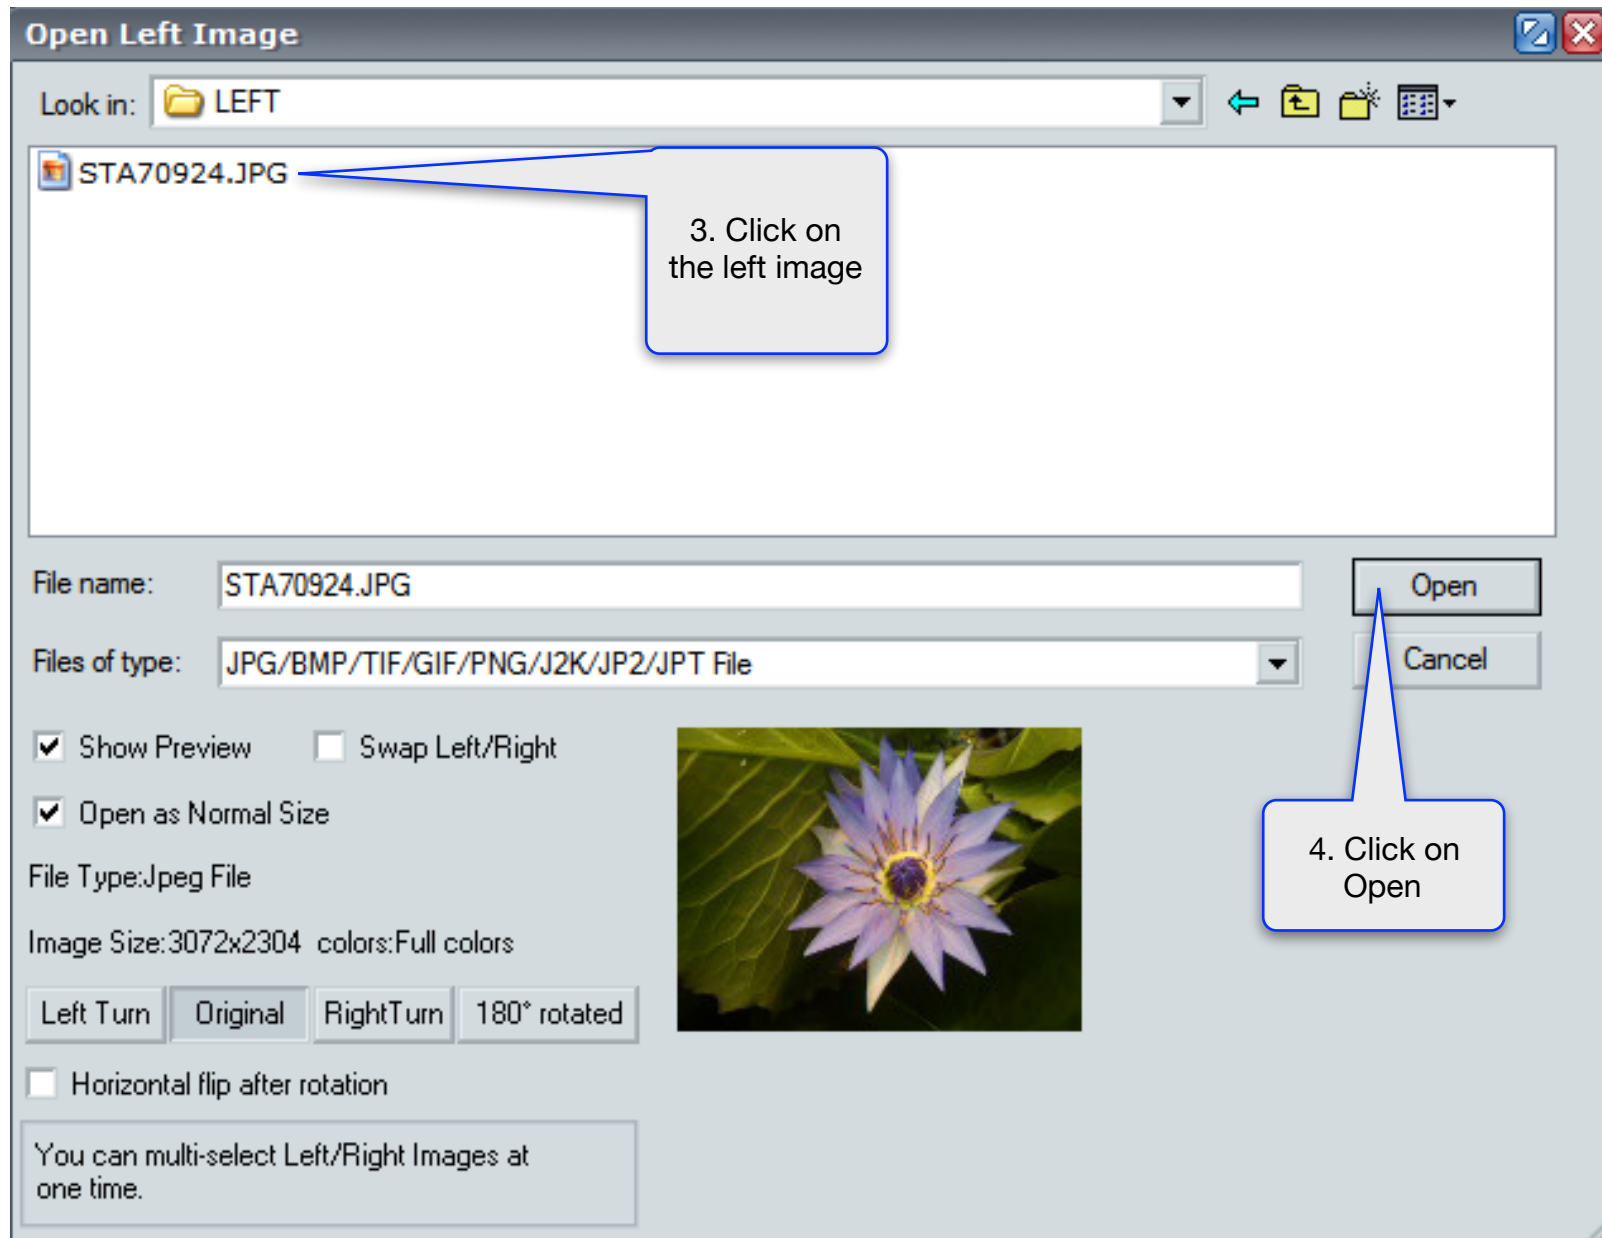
Open Left Image

Look in: LEFT

STA70924.JPG

3. Click on the left image

File name: STA70924.JPG

Open

Files of type: JPG/BMP/TIF/GIF/PNG/J2K/JP2/JPT File

Cancel

Show Preview

Swap Left/Right

Open as Normal Size

File Type:Jpeg File

Image Size:3072x2304 colors:Full colors

Left Turn

Original

RightTurn

180° rotated

Horizontal flip after rotation

You can multi-select Left/Right Images at one time.

4. Click on Open